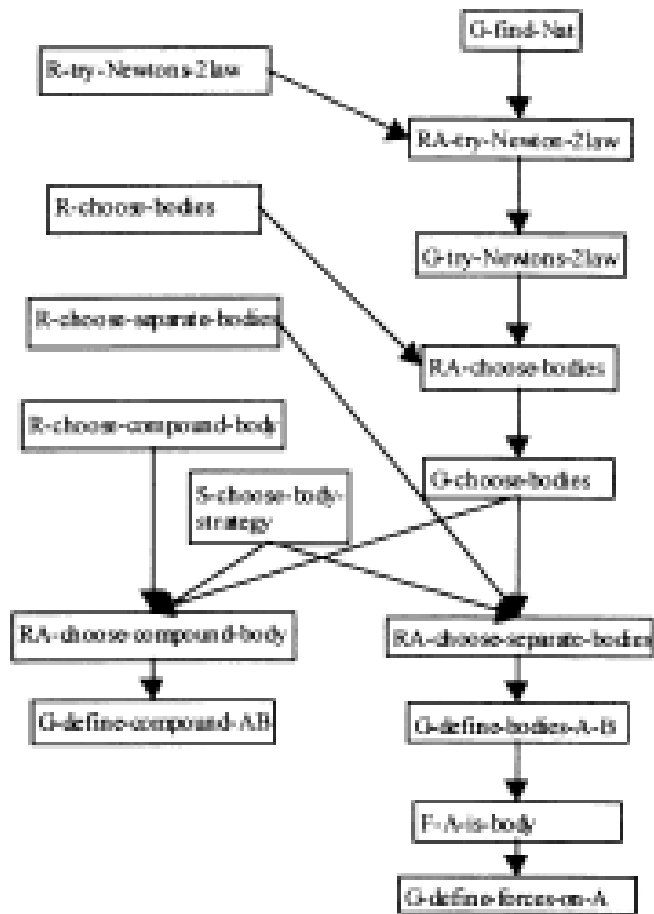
G-find-Nat

R-try-Newtons-2law

RA-try-Newton-2law

R-choose-bodies

G-try-Newtons-2law

R-choose-separate-bodies

RA-choose-bodies

R-choose-compound-body

G-choose-bodies

S-choose-body-strategy

RA-choose-compound-body

RA-choose-separate-bodies

G-define-compound-AB

G-define-bodies-A-B

F-A-is-body

G-define-forces-on-A